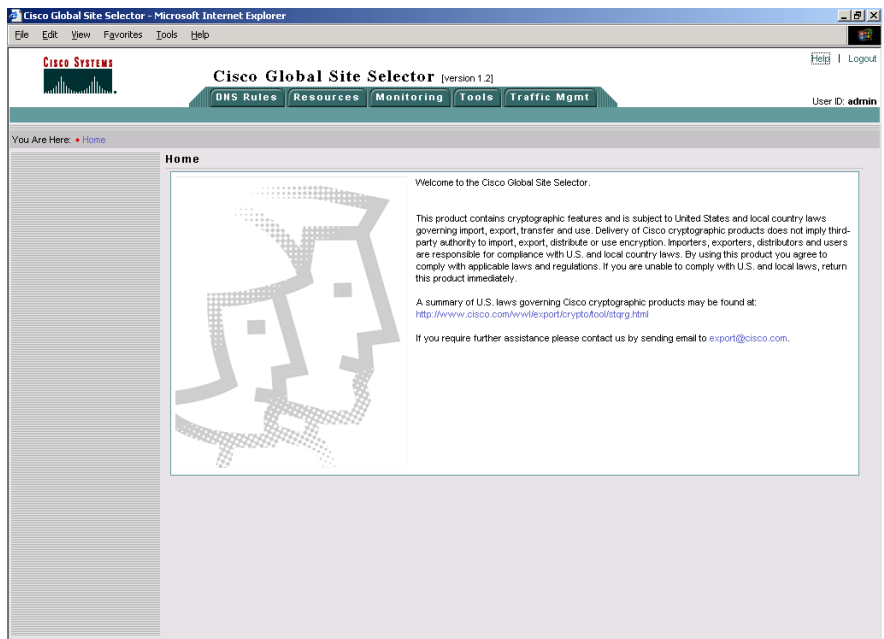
Cisco Global Site Selector - Microsoft Internet Explorer

File Edit View Favorites Tools Help

CISCO SYSTEMS

Cisco Global Site Selector [version 1.2]

Help | Logout

DNS Rules Resources Monitoring Tools Traffic Mgmt

User ID: admin

You Are Here: ◆ Home

Home

Welcome to the Cisco Global Site Selector.

This product contains cryptographic features and is subject to United States and local country laws governing import, export, transfer and use. Delivery of Cisco cryptographic products does not imply third-party authority to import, export, distribute or use encryption. Importers, exporters, distributors and users are responsible for compliance with U.S. and local country laws. By using this product you agree to comply with applicable laws and regulations. If you are unable to comply with U.S. and local laws, return this product immediately.

A summary of U.S. laws governing Cisco cryptographic products may be found at: http://www.cisco.com/wwl/export/crypto/tool/stqrg.html

If you require further assistance please contact us by sending email to export@cisco.com.